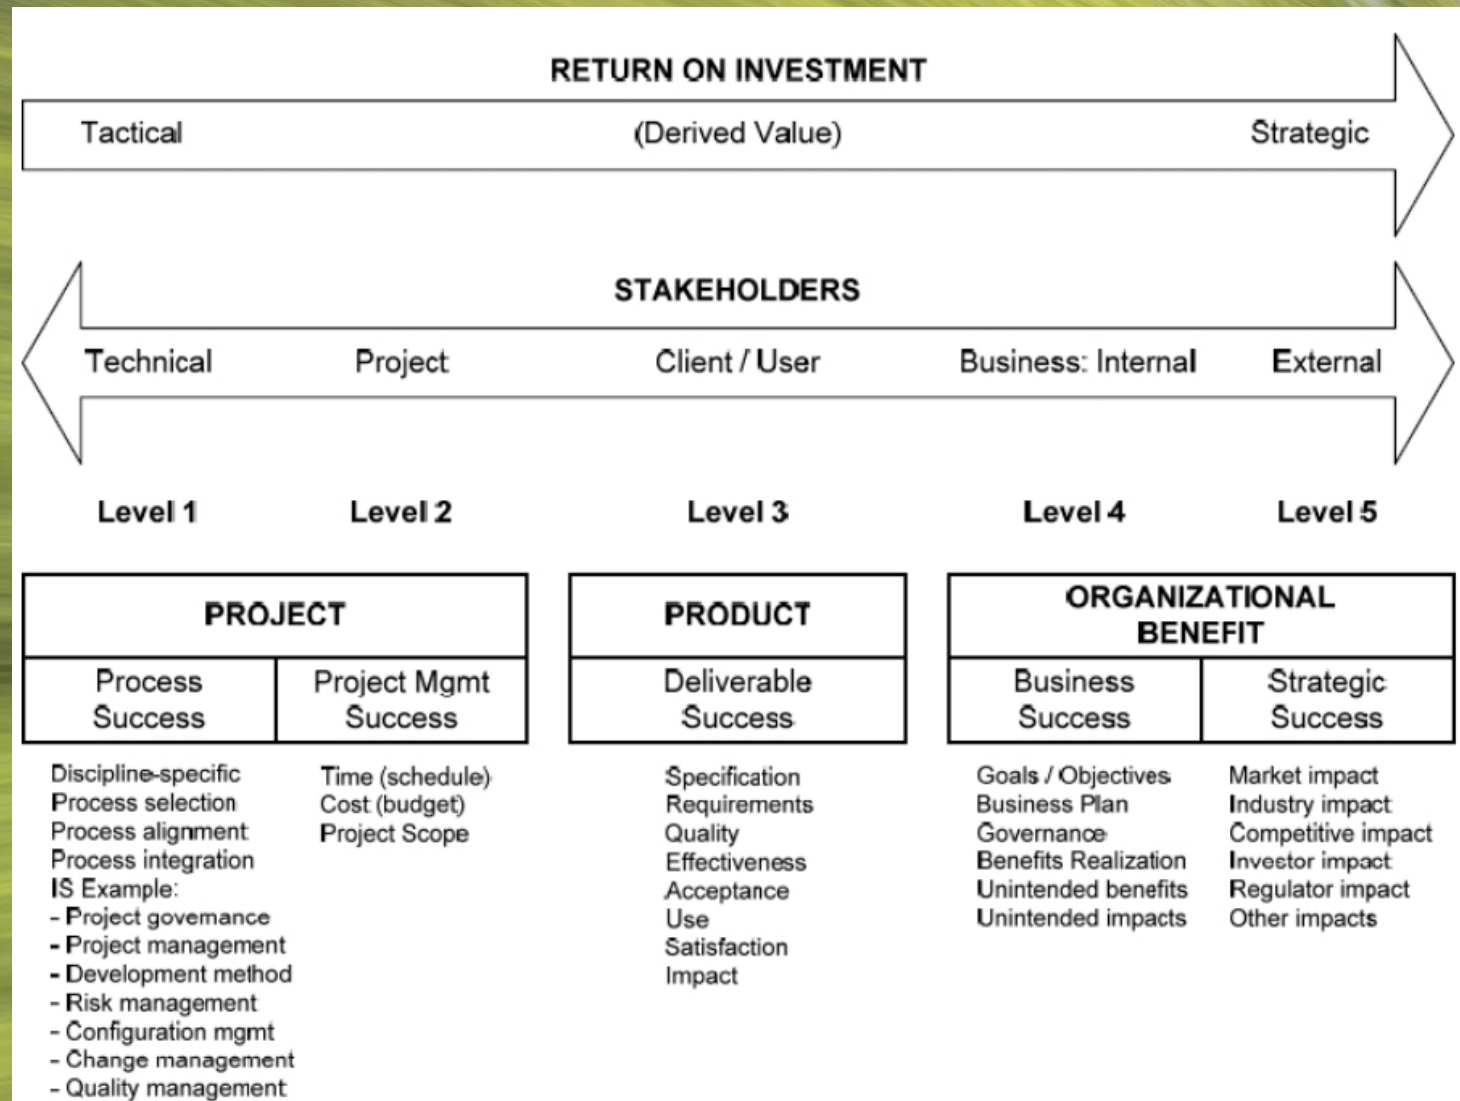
RETURN ON INVESTMENT

Tactical (Derived Value) Strategic

STAKEHOLDERS

Technical Project Client / User Business: Internal External

Level 1 Level 2 Level 3 Level 4 Level 5

| PROJECT | | PRODUCT | ORGANIZATIONAL BENEFIT | |
|---|---|---|---|---|
| Process Success | Project Mgmt Success | Deliverable Success | Business Success | Strategic Success |

Discipline-specific
Process selection
Process alignment
Process integration
IS Example:
- Project governance
- Project management
- Development method
- Risk management
- Configuration mgmt
- Change management
- Quality management

Time (schedule)
Cost (budget)
Project Scope

Specification
Requirements
Quality
Effectiveness
Acceptance
Use
Satisfaction
Impact

Goals / Objectives
Business Plan
Governance
Benefits Realization
Unintended benefits
Unintended impacts

Market impact
Industry impact
Competitive impact
Investor impact
Regulator impact
Other impacts